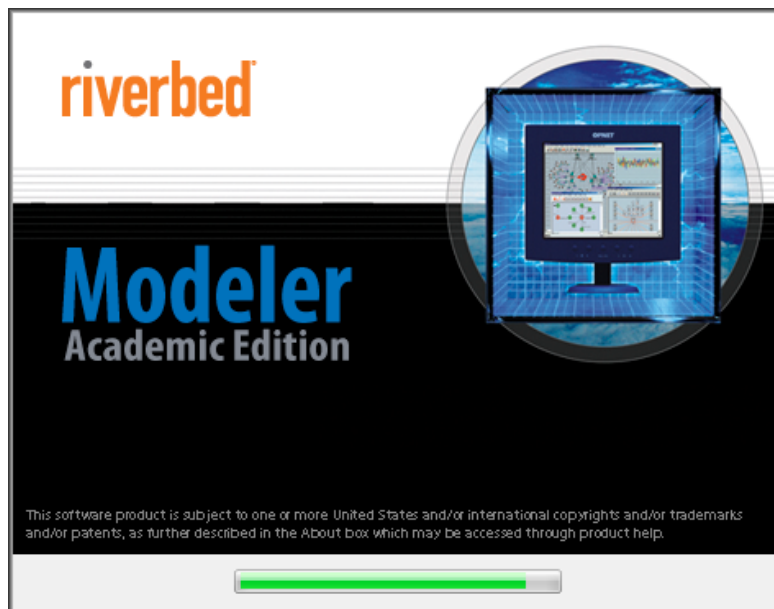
riverbed®

OPNET

Modeler
Academic Edition

This software product is subject to one or more United States and/or international copyrights and/or trademarks and/or patents, as further described in the About box which may be accessed through product help.